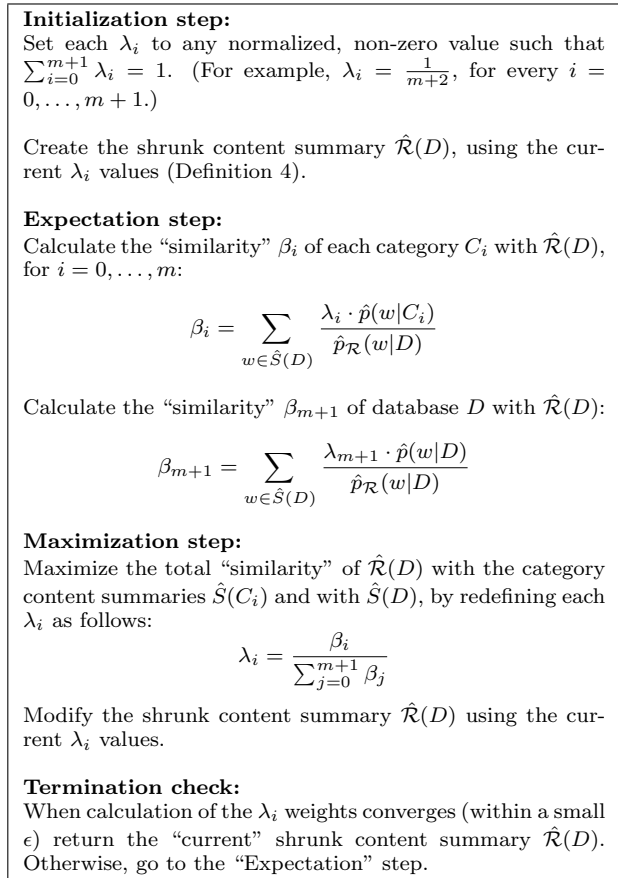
**Initialization step:**
Set each $\lambda_i$ to any normalized, non-zero value such that $\sum_{i=0}^{m+1} \lambda_i = 1$. (For example, $\lambda_i = \frac{1}{m+2}$, for every $i = 0, \ldots, m+1$.)

Create the shrunk content summary $\hat{\mathcal{R}}(D)$, using the current $\lambda_i$ values (Definition 4).

**Expectation step:**
Calculate the "similarity" $\beta_i$ of each category $C_i$ with $\hat{\mathcal{R}}(D)$, for $i = 0, \ldots, m$:

$$\beta_i = \sum_{w \in \hat{S}(D)} \frac{\lambda_i \cdot \hat{p}(w|C_i)}{\hat{p}_{\mathcal{R}}(w|D)}$$

Calculate the "similarity" $\beta_{m+1}$ of database $D$ with $\hat{\mathcal{R}}(D)$:

$$\beta_{m+1} = \sum_{w \in \hat{S}(D)} \frac{\lambda_{m+1} \cdot \hat{p}(w|D)}{\hat{p}_{\mathcal{R}}(w|D)}$$

**Maximization step:**
Maximize the total "similarity" of $\hat{\mathcal{R}}(D)$ with the category content summaries $\hat{S}(C_i)$ and with $\hat{S}(D)$, by redefining each $\lambda_i$ as follows:

$$\lambda_i = \frac{\beta_i}{\sum_{j=0}^{m+1} \beta_j}$$

Modify the shrunk content summary $\hat{\mathcal{R}}(D)$ using the current $\lambda_i$ values.

**Termination check:**
When calculation of the $\lambda_i$ weights converges (within a small $\epsilon$) return the "current" shrunk content summary $\hat{\mathcal{R}}(D)$. Otherwise, go to the "Expectation" step.